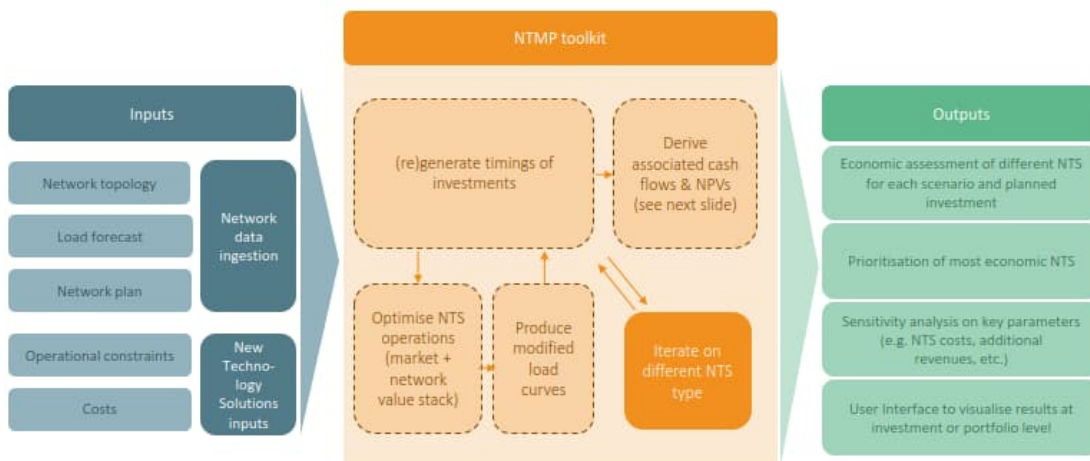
NTMP toolkit

Inputs

Network topology

Load forecast

Network plan

Network data ingestion

Operational constraints

Costs

New Technology Solutions inputs

(re)generate timings of investments

Derive associated cash flows & NPVs (see next slide)

Optimise NTS operations (market + network value stack)

Produce modified load curves

Iterate on different NTS type

Outputs

Economic assessment of different NTS for each scenario and planned investment

Prioritisation of most economic NTS

Sensitivity analysis on key parameters (e.g. NTS costs, additional revenues, etc.)

User Interface to visualise results at investment or portfolio level